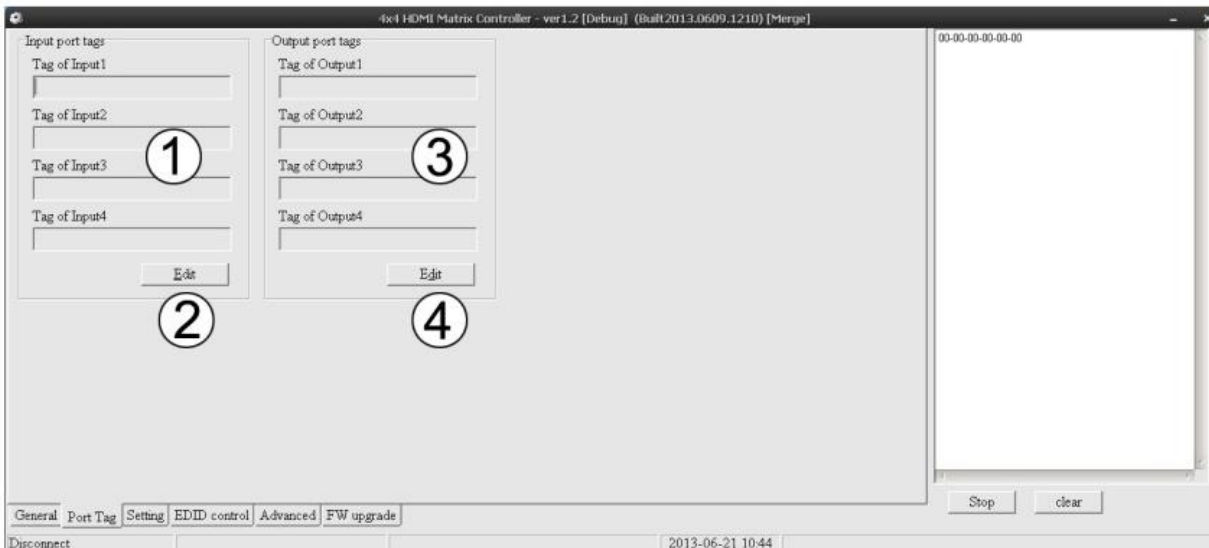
4x4 HDMI Matrix Controller - ver1.2 [Debug] (Built2013.0609.1210) [Merge]

Input port tags
Tag of Input1
Tag of Input2
Tag of Input3
Tag of Input4
Edit

Output port tags
Tag of Output1
Tag of Output2
Tag of Output3
Tag of Output4
Edit

1
2
3
4

00-00-00-00-00-00

Stop
clear

General
Port Tag
Setting
EDID control
Advanced
FW upgrade

Disconnect
2013-06-21 10:44